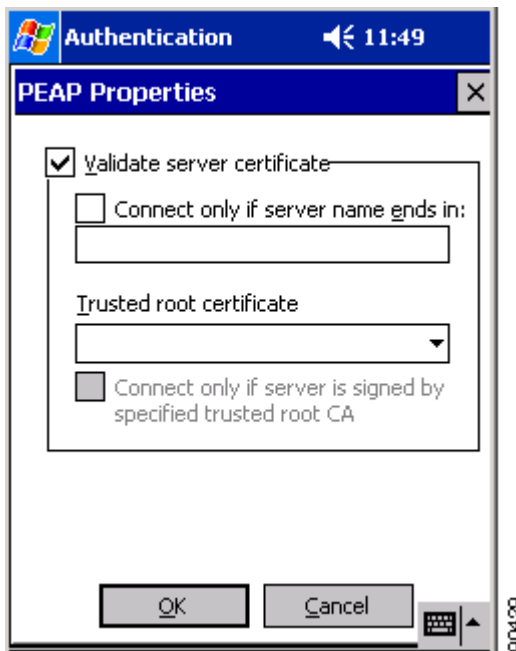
Authentication 11:49

PEAP Properties ×

Validate server certificate

Connect only if server name ends in:

Trusted root certificate

Connect only if server is signed by specified trusted root CA

OK Cancel

90409